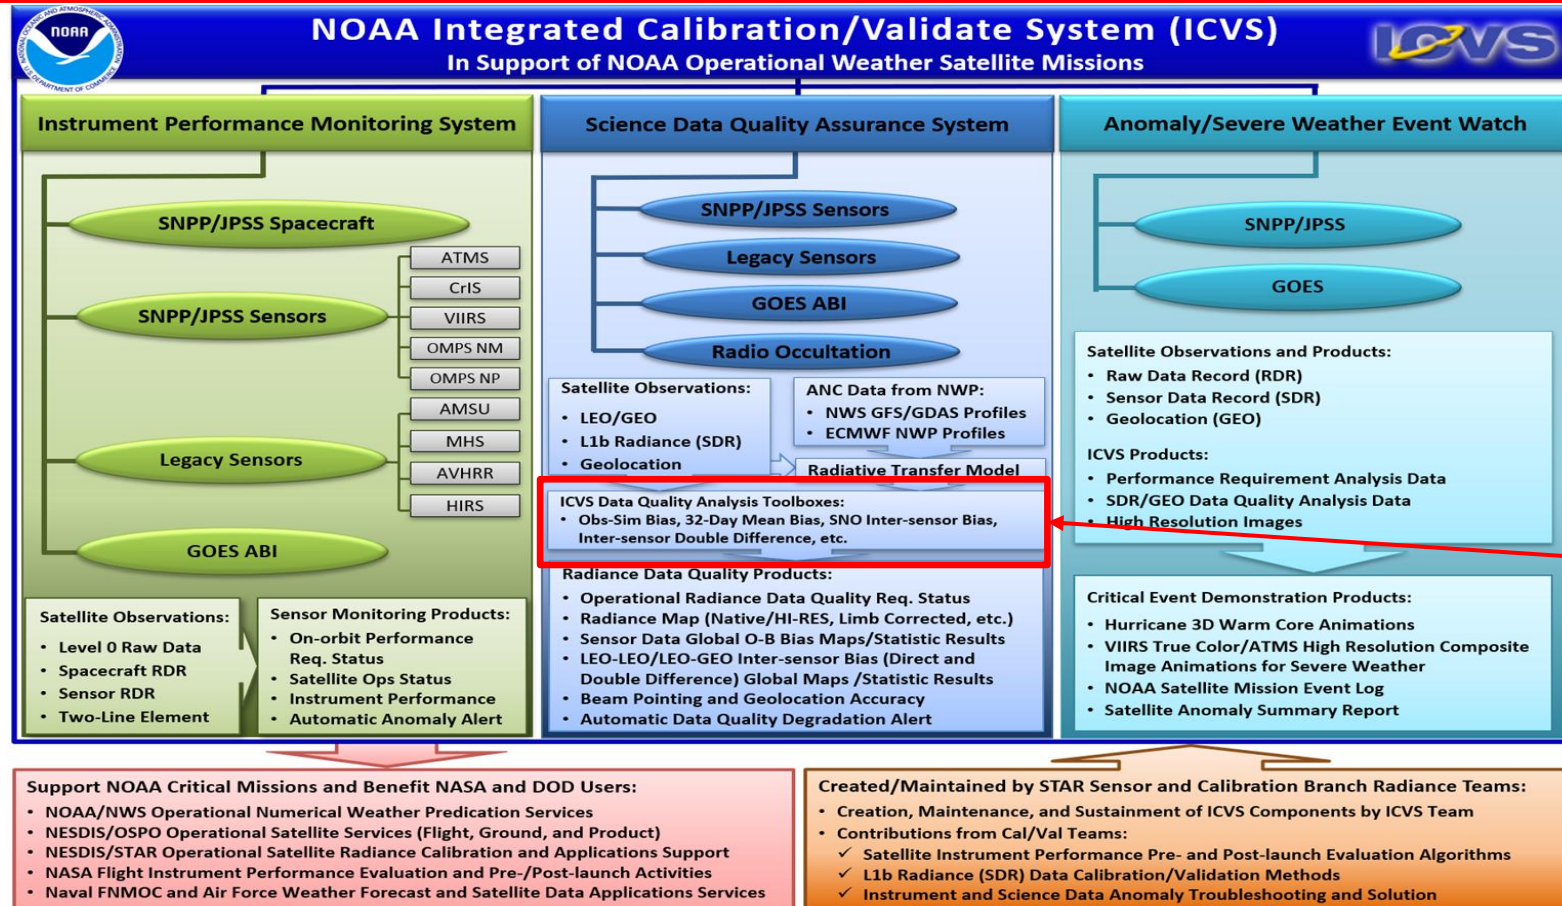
NOAA
NATIONAL OCEANIC AND ATMOSPHERIC ADMINISTRATION
U.S. DEPARTMENT OF COMMERCE

NOAA Integrated Calibration/Validate System (ICVS)
In Support of NOAA Operational Weather Satellite Missions

ICVS

Instrument Performance Monitoring System

SNPP/JPSS Spacecraft

SNPP/JPSS Sensors

ATMS
CrIS
VIIRS
OMPS NM
OMPS NP

Legacy Sensors

AMSU
MHS
AVHRR
HIRS

GOES ABI

Satellite Observations:
• Level 0 Raw Data
• Spacecraft RDR
• Sensor RDR
• Two-Line Element

Sensor Monitoring Products:
• On-orbit Performance Req. Status
• Satellite Ops Status
• Instrument Performance
• Automatic Anomaly Alert

Science Data Quality Assurance System

SNPP/JPSS Sensors
Legacy Sensors
GOES ABI
Radio Occultation

Satellite Observations:
• LEO/GEO
• L1b Radiance (SDR)
• Geolocation

ANC Data from NWP:
• NWS GFS/GDAS Profiles
• ECMWF NWP Profiles

Radiative Transfer Model

ICVS Data Quality Analysis Toolboxes:
• Obs-Sim Bias, 32-Day Mean Bias, SNO Inter-sensor Bias, Inter-sensor Double Difference, etc.

Radiance Data Quality Products:
• Operational Radiance Data Quality Req. Status
• Radiance Map (Native/HI-RES, Limb Corrected, etc.)
• Sensor Data Global O-B Bias Maps/Statistic Results
• LEO-LEO/LEO-GEO Inter-sensor Bias (Direct and Double Difference) Global Maps /Statistic Results
• Beam Pointing and Geolocation Accuracy
• Automatic Data Quality Degradation Alert

Anomaly/Severe Weather Event Watch

SNPP/JPSS
GOES

Satellite Observations and Products:
• Raw Data Record (RDR)
• Sensor Data Record (SDR)
• Geolocation (GEO)

ICVS Products:
• Performance Requirement Analysis Data
• SDR/GEO Data Quality Analysis Data
• High Resolution Images

Critical Event Demonstration Products:
• Hurricane 3D Warm Core Animations
• VIIRS True Color/ATMS High Resolution Composite Image Animations for Severe Weather
• NOAA Satellite Mission Event Log
• Satellite Anomaly Summary Report

Support NOAA Critical Missions and Benefit NASA and DOD Users:
• NOAA/NWS Operational Numerical Weather Predication Services
• NESDIS/OSPO Operational Satellite Services (Flight, Ground, and Product)
• NESDIS/STAR Operational Satellite Radiance Calibration and Applications Support
• NASA Flight Instrument Performance Evaluation and Pre-/Post-launch Activities
• Naval FNMOC and Air Force Weather Forecast and Satellite Data Applications Services

Created/Maintained by STAR Sensor and Calibration Branch Radiance Teams:
• Creation, Maintenance, and Sustainment of ICVS Components by ICVS Team
• Contributions from Cal/Val Teams:
✓ Satellite Instrument Performance Pre- and Post-launch Evaluation Algorithms
✓ L1b Radiance (SDR) Data Calibration/Validation Methods
✓ Instrument and Science Data Anomaly Troubleshooting and Solution